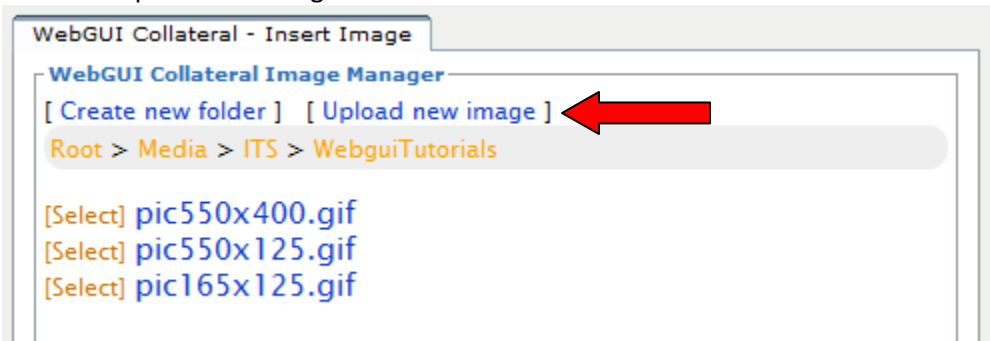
WebGUI Collateral - Insert Image

WebGUI Collateral Image Manager

[ Create new folder ] [ Upload new image ]

Root > Media > ITS > WebguiTutorials

[Select] pic550x400.gif
[Select] pic550x125.gif
[Select] pic165x125.gif